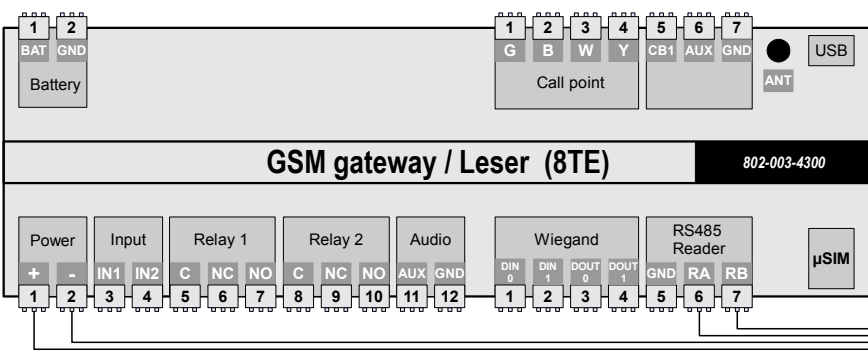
1 2
BAT GND
Battery

1 2 3 4 5 6 7
G B W Y CB1 AUX GND
Call point

ANT
USB

GSM gateway / Leser (8TE)
802-003-4300

Power
+ -
1 2

Input
IN1 IN2
3 4

Relay 1
C NC NO
5 6 7

Relay 2
C NC NO
8 9 10

Audio
AUX GND
11 12

Wiegand
DIN 0 DIN 1 DOUT 0 DOUT 1
1 2 3 4

RS485 Reader
GND RA RB
5 6 7

µSIM